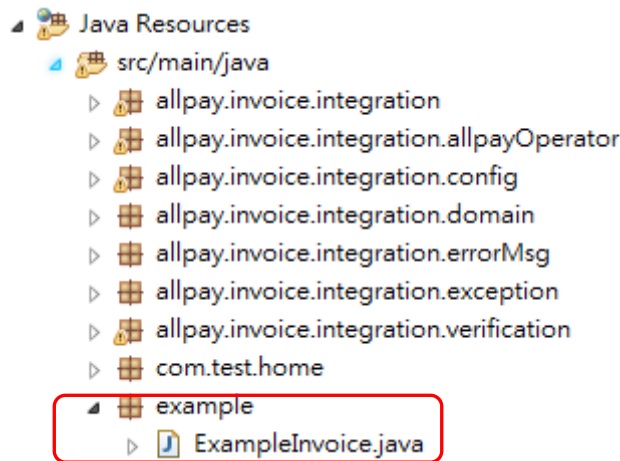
Java Resources
src/main/java
allpay.invoice.integration
allpay.invoice.integration.allpayOperator
allpay.invoice.integration.config
allpay.invoice.integration.domain
allpay.invoice.integration.errorMsg
allpay.invoice.integration.exception
allpay.invoice.integration.verification
com.test.home
example
ExampleInvoice.java